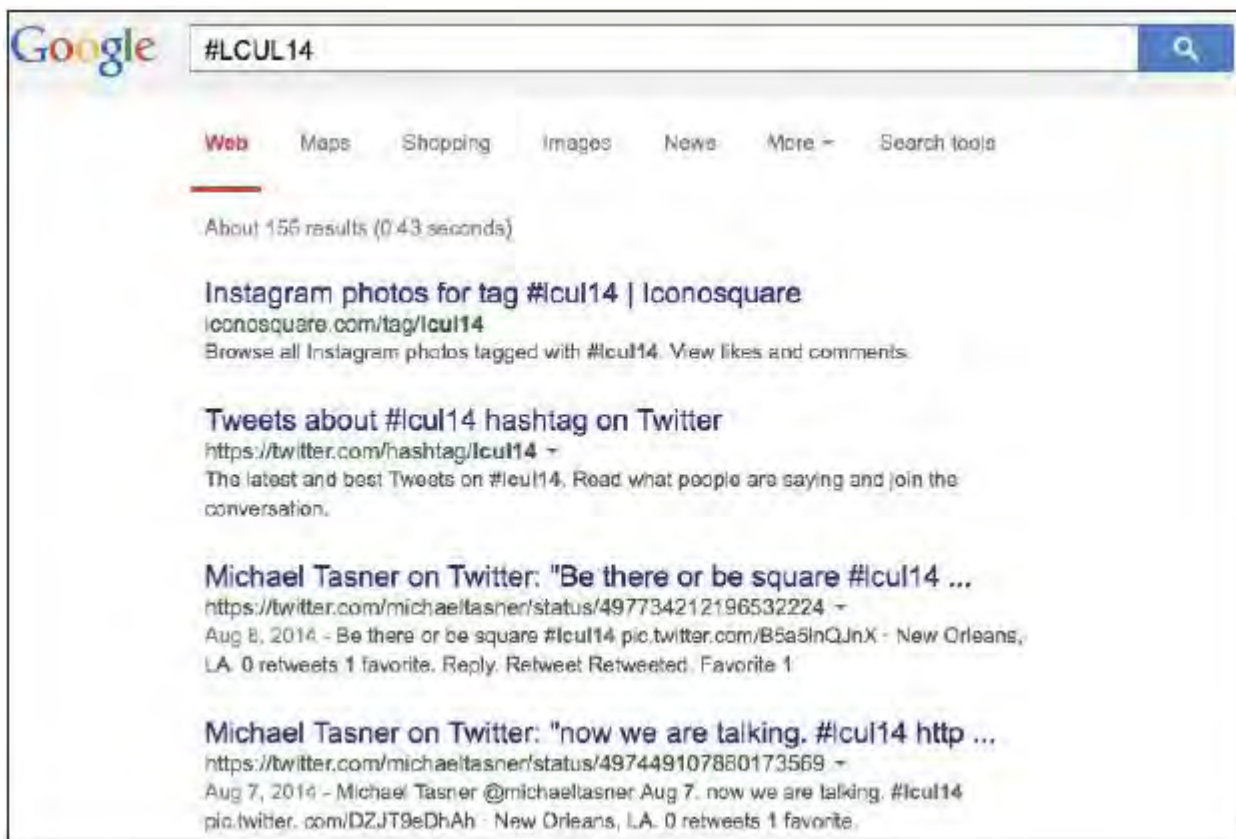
Google #LCUL14

Web Maps Shopping Images News More ▾ Search tools

About 156 results (0.43 seconds)

Instagram photos for tag #lcul14 | Iconosquare
iconosquare.com/tag/lcul14
Browse all Instagram photos tagged with #lcul14. View likes and comments.

Tweets about #lcul14 hashtag on Twitter
https://twitter.com/hashtag/lcul14 ▾
The latest and best Tweets on #lcul14. Read what people are saying and join the conversation.

Michael Tasner on Twitter: "Be there or be square #lcul14 ...
https://twitter.com/michaeltasner/status/497734212196532224 ▾
Aug 8, 2014 - Be there or be square #lcul14 pic.twitter.com/B5a5lnQJnX - New Orleans, LA. 0 retweets 1 favorite. Reply. Retweet Retweeted. Favorite 1

Michael Tasner on Twitter: "now we are talking. #lcul14 http ...
https://twitter.com/michaeltasner/status/497449107880173569 ▾
Aug 7, 2014 - Michael Tasner @michaeltasner Aug 7. now we are talking. #lcul14 pic.twitter.com/DZJT9eDhAh - New Orleans, LA. 0 retweets 1 favorite.